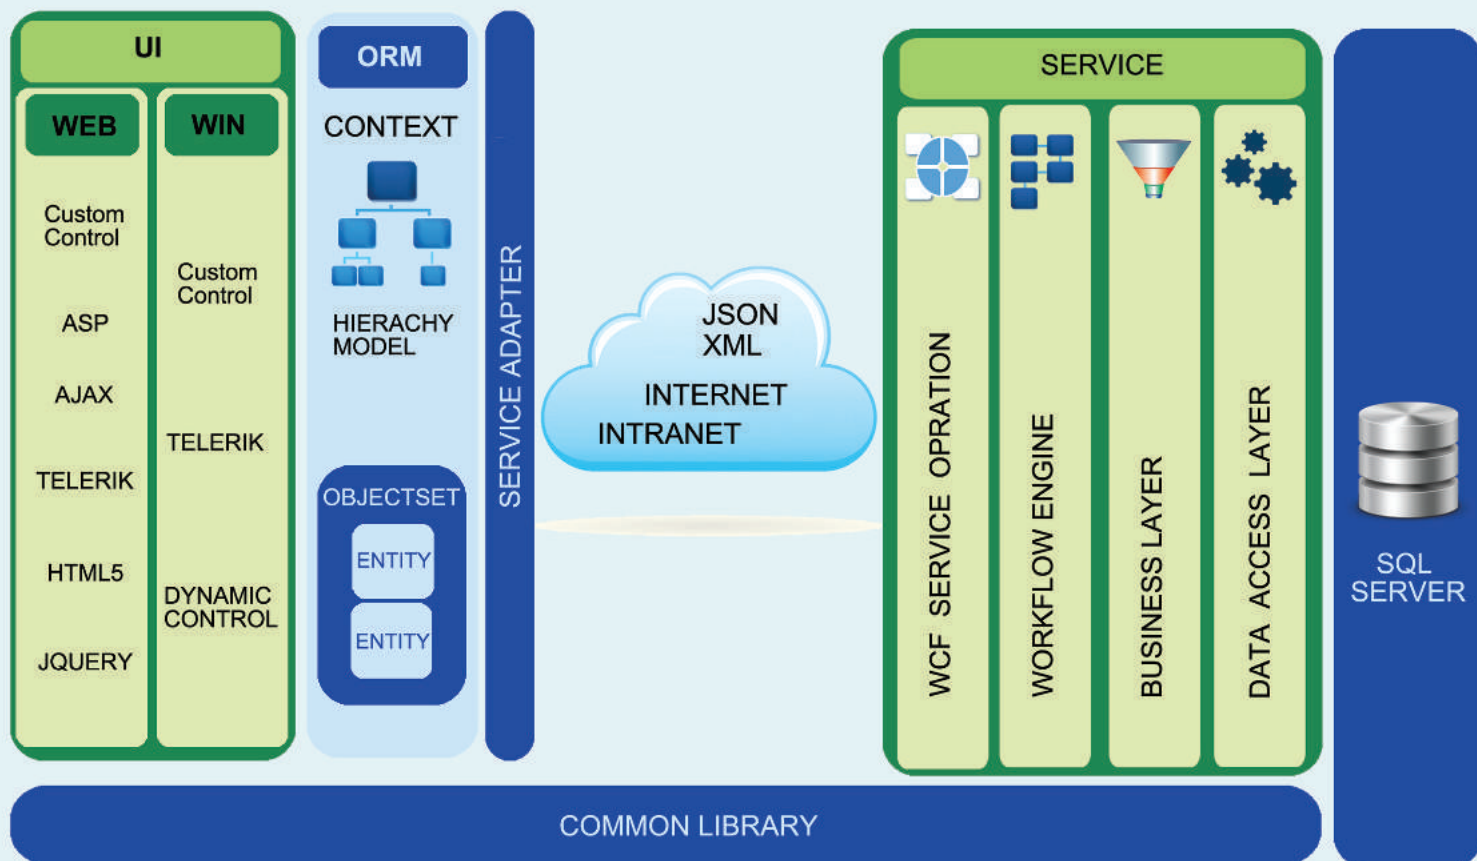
UI

WEB

Custom Control

ASP

AJAX

TELERIK

HTML5

JQUERY

WIN

Custom Control

TELERIK

DYNAMIC CONTROL

ORM

CONTEXT

HIERACHY MODEL

OBJECTSET

ENTITY

ENTITY

SERVICE ADAPTER

JSON
XML
INTERNET
INTRANET

SERVICE

WCF SERVICE OPRATION

WORKFLOW ENGINE

BUSINESS LAYER

DATA ACCESS LAYER

SQL SERVER

COMMON LIBRARY